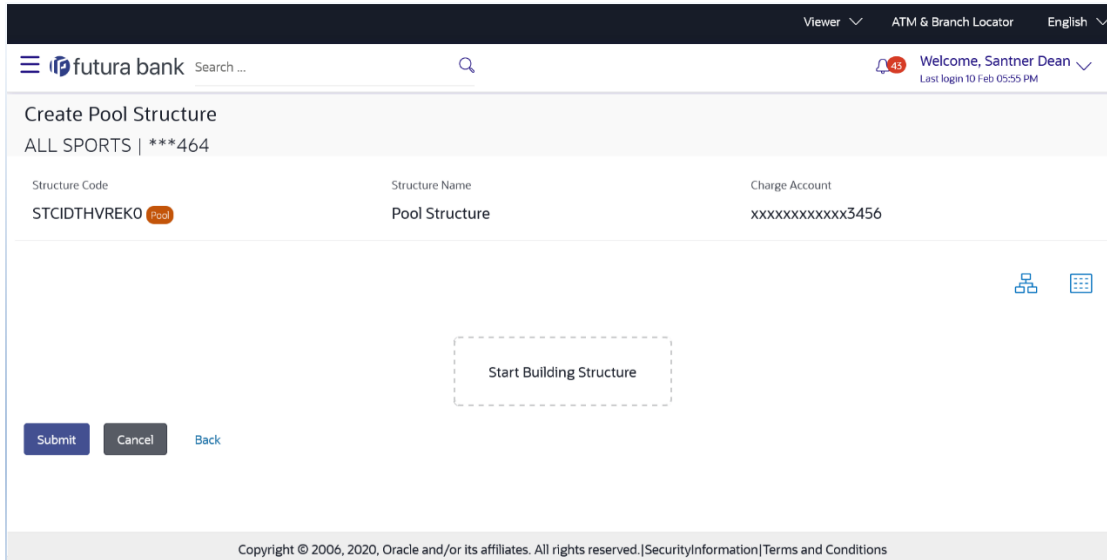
Viewer ATM & Branch Locator English

futura bank Search ...

43 Welcome, Santner Dean
Last login 10 Feb 05:55 PM

Create Pool Structure
ALL SPORTS | ***464

Structure Code
STCIDTHVREK0 Pool

Structure Name
Pool Structure

Charge Account
xxxxxxxxxxxx3456

Start Building Structure

Submit Cancel Back

Copyright © 2006, 2020, Oracle and/or its affiliates. All rights reserved.|SecurityInformation|Terms and Conditions